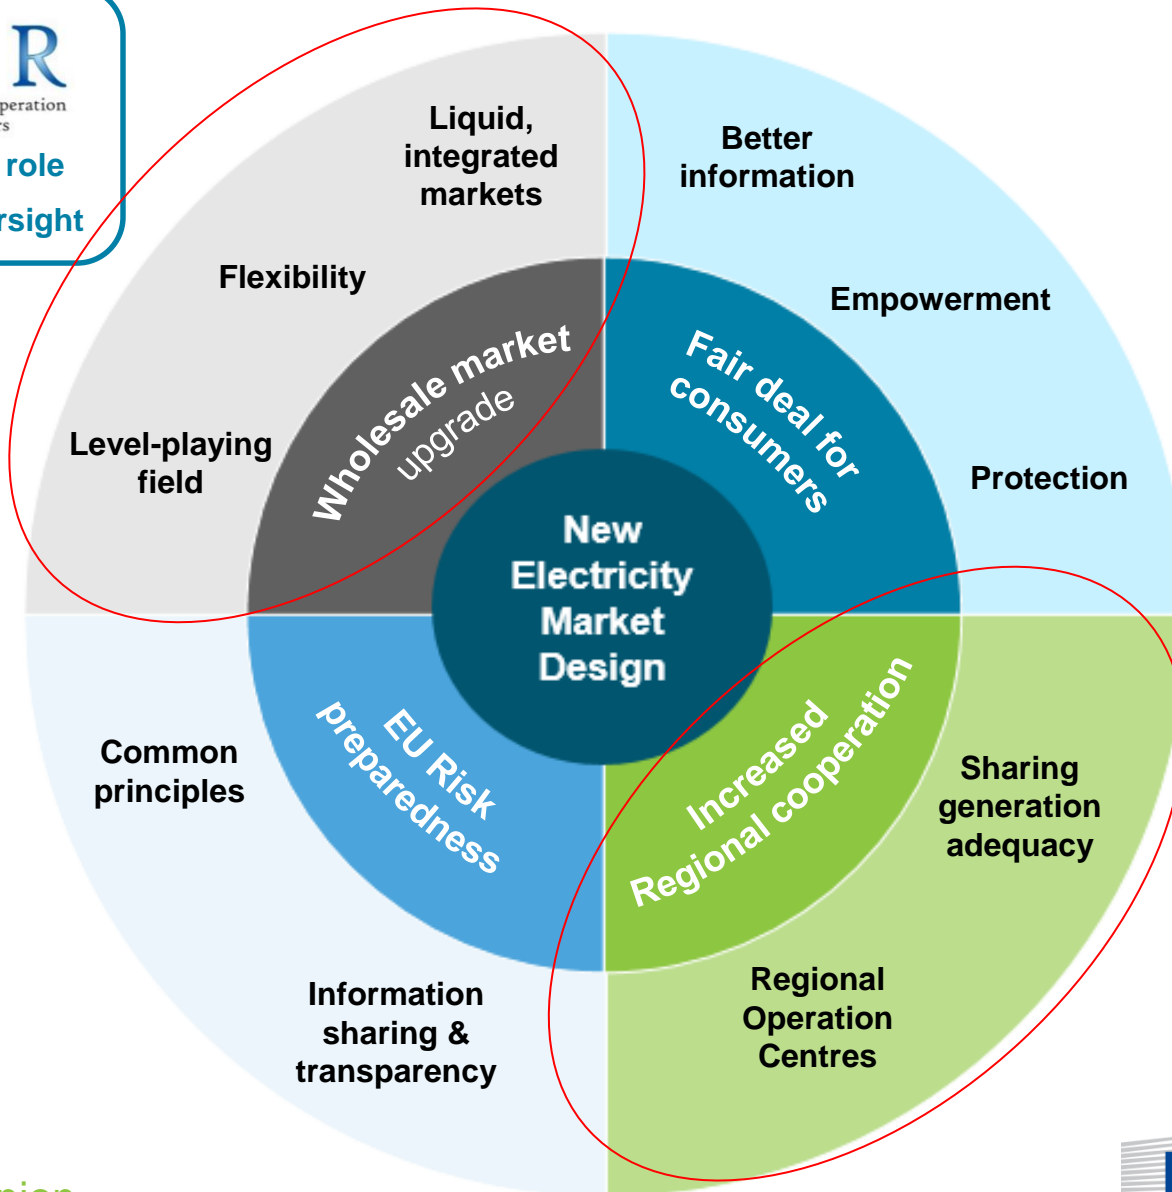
R
peration
rs
role
rsight

Liquid, integrated markets

Flexibility

Level-playing field

Wholesale market
upgrade

Better information

Empowerment

Protection

Fair deal for consumers

New Electricity Market Design

EU Risk preparedness

Common principles

Information sharing & transparency

Increased
Regional cooperation

Sharing generation adequacy

Regional Operation Centres

nion